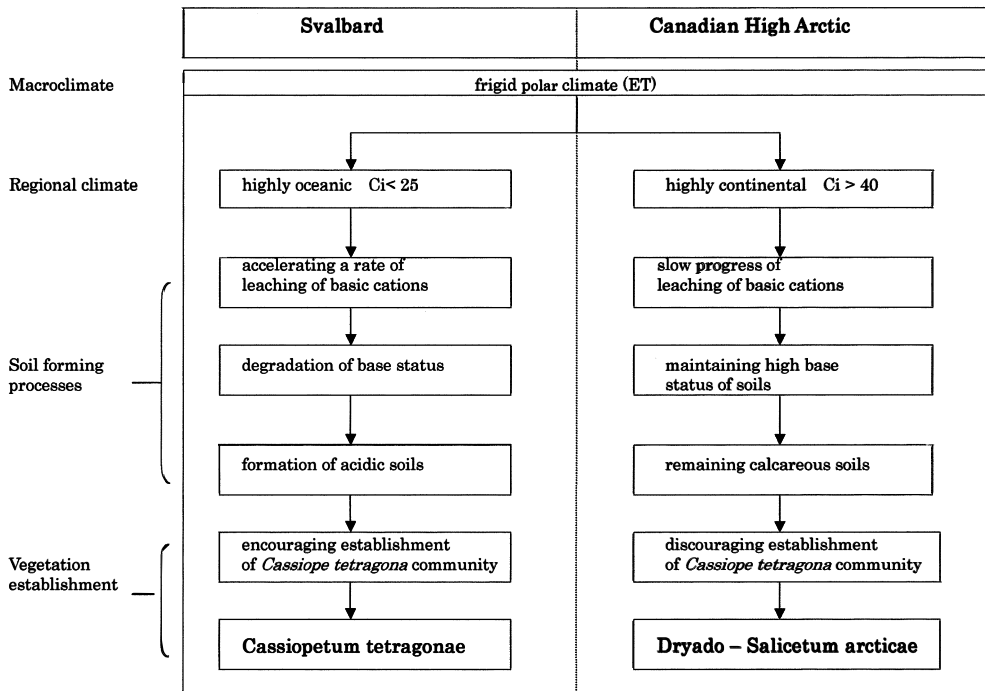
| | Svalbard | Canadian High Arctic |
|---|---|---|
| Macroclimate | frigid polar climate (ET) | |
| Regional climate | highly oceanic Ci< 25 | highly continental Ci > 40 |
| Soil forming processes | accelerating a rate of leaching of basic cations | slow progress of leaching of basic cations |
| | degradation of base status | maintaining high base status of soils |
| | formation of acidic soils | remaining calcareous soils |
| Vegetation establishment | encouraging establishment of *Cassiope tetragona* community | discouraging establishment of *Cassiope tetragona* community |
| | Cassiopetum tetragonae | Dryado – Salicetum arcticae |